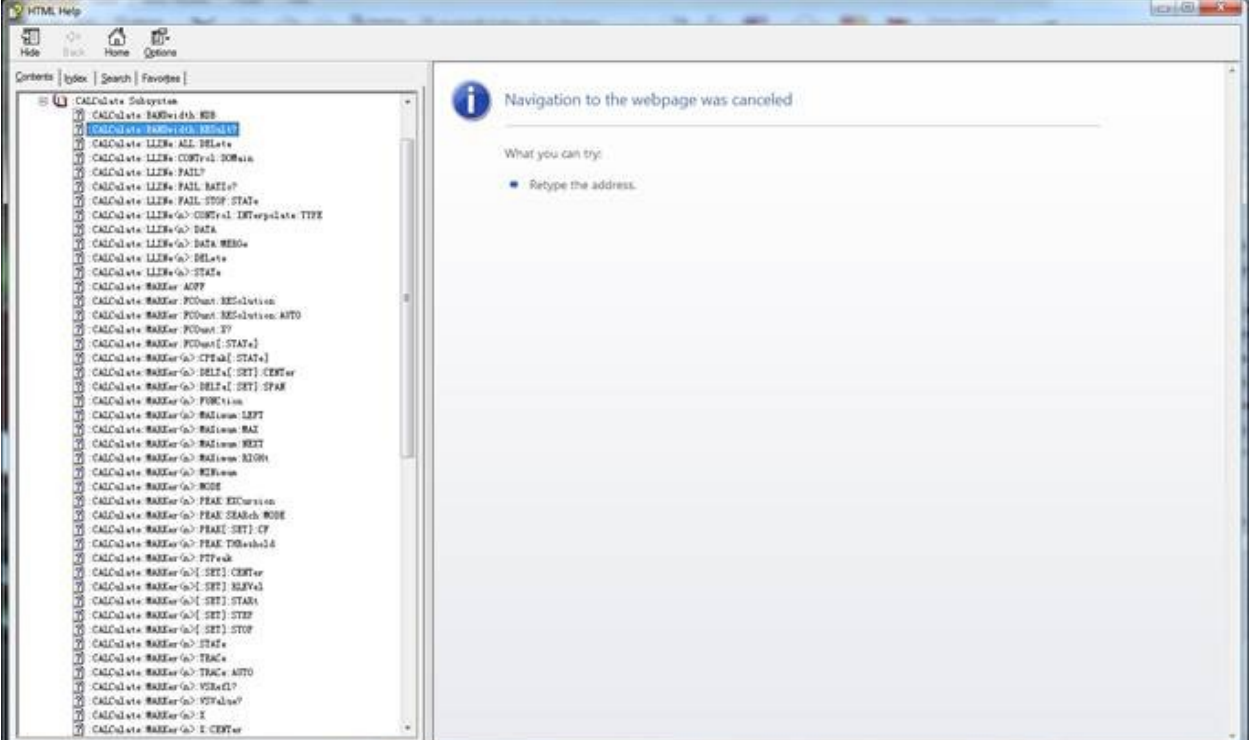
HTML Help

Hide Back Home Options

Contents Index Search Favorites

:CALCulate Subsystem
:CALCulate:BANDwidth:NDB
:CALCulate:BANDwidth:RESult?
:CALCulate:LLINe:ALL:DELete
:CALCulate:LLINe:CONTrol:DOMain
:CALCulate:LLINe:FAIL?
:CALCulate:LLINe:FAIL:RATIo?
:CALCulate:LLINe:FAIL:STOP:STATe
:CALCulate:LLINe<n>:CONTrol:INTerpolate:TYPE
:CALCulate:LLINe<n>:DATA
:CALCulate:LLINe<n>:DATA:MERGe
:CALCulate:LLINe<n>:DELete
:CALCulate:LLINe<n>:STATe
:CALCulate:MARKer:AOFF
:CALCulate:MARKer:FCOunt:RESolution
:CALCulate:MARKer:FCOunt:RESolution:AUTO
:CALCulate:MARKer:FCOunt:X?
:CALCulate:MARKer:FCOunt[:STATe]
:CALCulate:MARKer<n>:CPEak[:STATe]
:CALCulate:MARKer<n>:DELTa[:SET]:CENTer
:CALCulate:MARKer<n>:DELTa[:SET]:SPAN
:CALCulate:MARKer<n>:FUNCtion
:CALCulate:MARKer<n>:MAXimum:LEFT
:CALCulate:MARKer<n>:MAXimum:MAX
:CALCulate:MARKer<n>:MAXimum:NEXT
:CALCulate:MARKer<n>:MAXimum:RIGHt
:CALCulate:MARKer<n>:MINimum
:CALCulate:MARKer<n>:MODE
:CALCulate:MARKer<n>:PEAK:EXCursion
:CALCulate:MARKer<n>:PEAK:SEARch:MODE
:CALCulate:MARKer<n>:PEAK[:SET]:CF
:CALCulate:MARKer<n>:PEAK:THReshold
:CALCulate:MARKer<n>:PTPeak
:CALCulate:MARKer<n>[:SET]:CENTer
:CALCulate:MARKer<n>[:SET]:RLEVel
:CALCulate:MARKer<n>[:SET]:STARt
:CALCulate:MARKer<n>[:SET]:STEP
:CALCulate:MARKer<n>[:SET]:STOP
:CALCulate:MARKer<n>:STATe
:CALCulate:MARKer<n>:TRACe
:CALCulate:MARKer<n>:TRACe:AUTO
:CALCulate:MARKer<n>:VSRefl?
:CALCulate:MARKer<n>:VSValue?
:CALCulate:MARKer<n>:X
:CALCulate:MARKer<n>:X:CENTer

Navigation to the webpage was canceled

What you can try:

Retype the address.